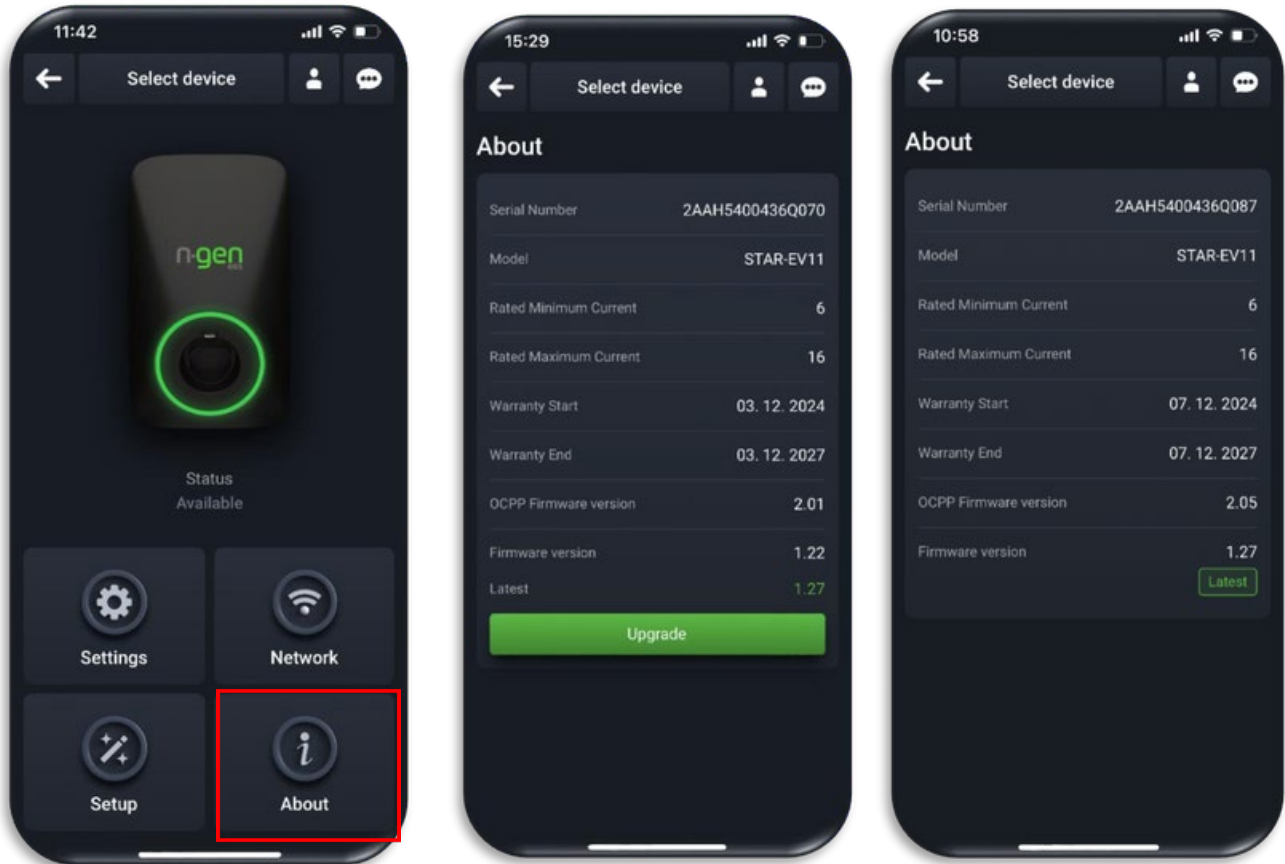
11:42

Select device

n-gen

Status
Available

Settings

Network

Setup

About

15:29

Select device

About

| Serial Number | 2AAH5400436Q070 |
|---|---|
| Model | STAR-EV11 |
| Rated Minimum Current | 6 |
| Rated Maximum Current | 16 |
| Warranty Start | 03. 12. 2024 |
| Warranty End | 03. 12. 2027 |
| OCPP Firmware version | 2.01 |
| Firmware version | 1.22 |
| Latest | 1.27 |

Upgrade

10:58

Select device

About

| Serial Number | 2AAH5400436Q087 |
|---|---|
| Model | STAR-EV11 |
| Rated Minimum Current | 6 |
| Rated Maximum Current | 16 |
| Warranty Start | 07. 12. 2024 |
| Warranty End | 07. 12. 2027 |
| OCPP Firmware version | 2.05 |
| Firmware version | 1.27 |

Latest